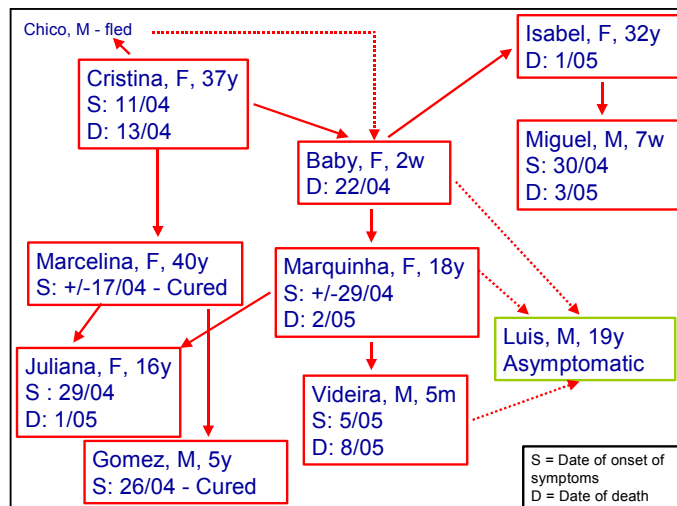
Chico, M - fled

Cristina, F, 37y
S: 11/04
D: 13/04

Isabel, F, 32y
D: 1/05

Miguel, M, 7w
S: 30/04
D: 3/05

Baby, F, 2w
D: 22/04

Marcelina, F, 40y
S: +/-17/04 - Cured

Marquinha, F, 18y
S: +/-29/04
D: 2/05

Luis, M, 19y
Asymptomatic

Juliana, F, 16y
S : 29/04
D: 1/05

Videira, M, 5m
S: 5/05
D: 8/05

Gomez, M, 5y
S: 26/04 - Cured

S = Date of onset of symptoms
D = Date of death